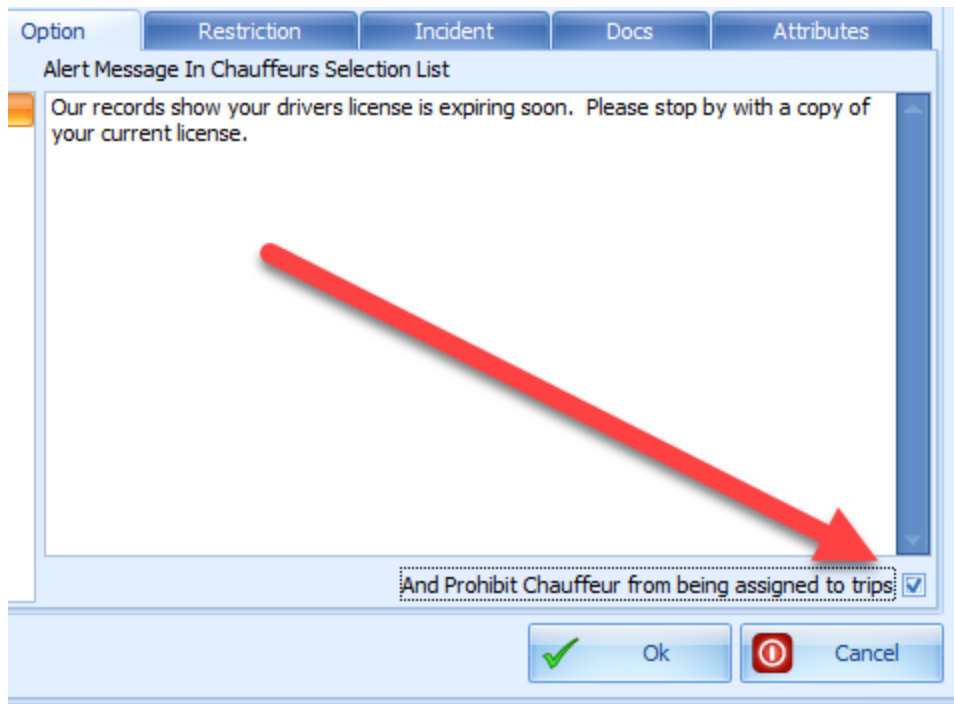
Option Restriction Incident Docs Attributes

Alert Message In Chauffeurs Selection List

Our records show your drivers license is expiring soon. Please stop by with a copy of your current license.

And Prohibit Chauffeur from being assigned to trips

Ok

Cancel